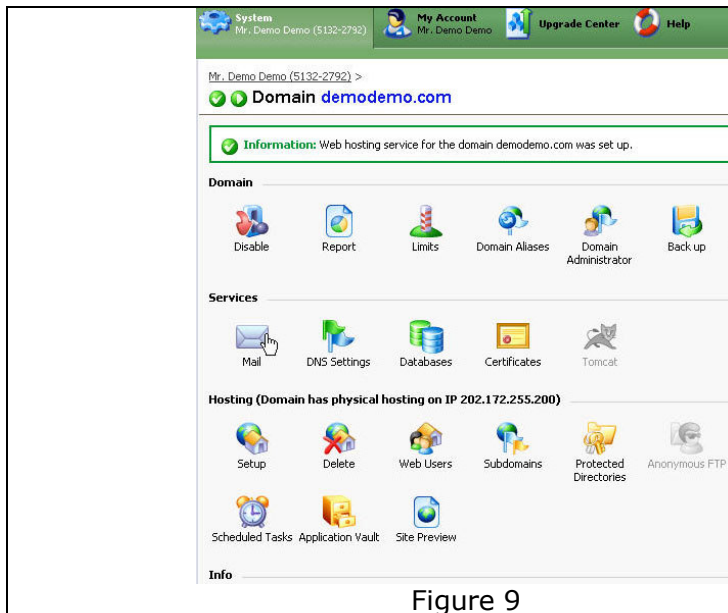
System
Mr. Demo Demo (5132-2792)

My Account
Mr. Demo Demo

Upgrade Center

Help

Mr. Demo Demo (5132-2792) >

Domain demodemo.com

Information: Web hosting service for the domain demodemo.com was set up.

Domain

Disable

Report

Limits

Domain Aliases

Domain Administrator

Back up

Services

Mail

DNS Settings

Databases

Certificates

Tomcat

Hosting (Domain has physical hosting on IP 202.172.255.200)

Setup

Delete

Web Users

Subdomains

Protected Directories

Anonymous FTP

Scheduled Tasks

Application Vault

Site Preview

Info

Figure 9